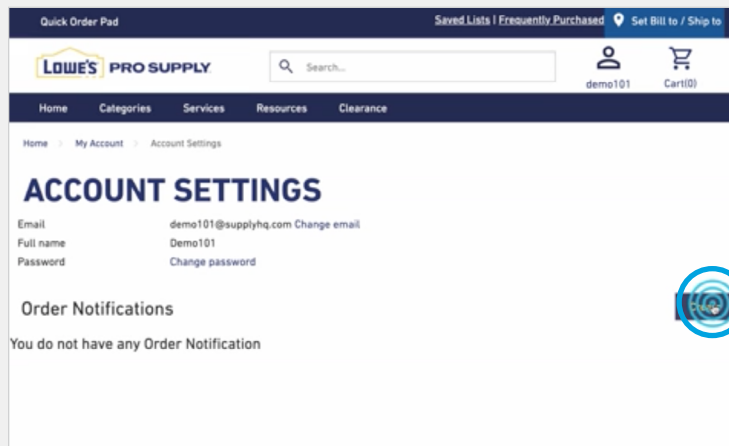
Quick Order Pad

Saved Lists | Frequently Purchased

Set Bill to / Ship to

LOWE'S PRO SUPPLY

Search...

demo101

Cart(0)

Home Categories Services Resources Clearance

Home > My Account > Account Settings

ACCOUNT SETTINGS

| Email | demo101@supplyhq.com Change email |
|---|---|
| Full name | Demo101 |
| Password | Change password |

Order Notifications

You do not have any Order Notification